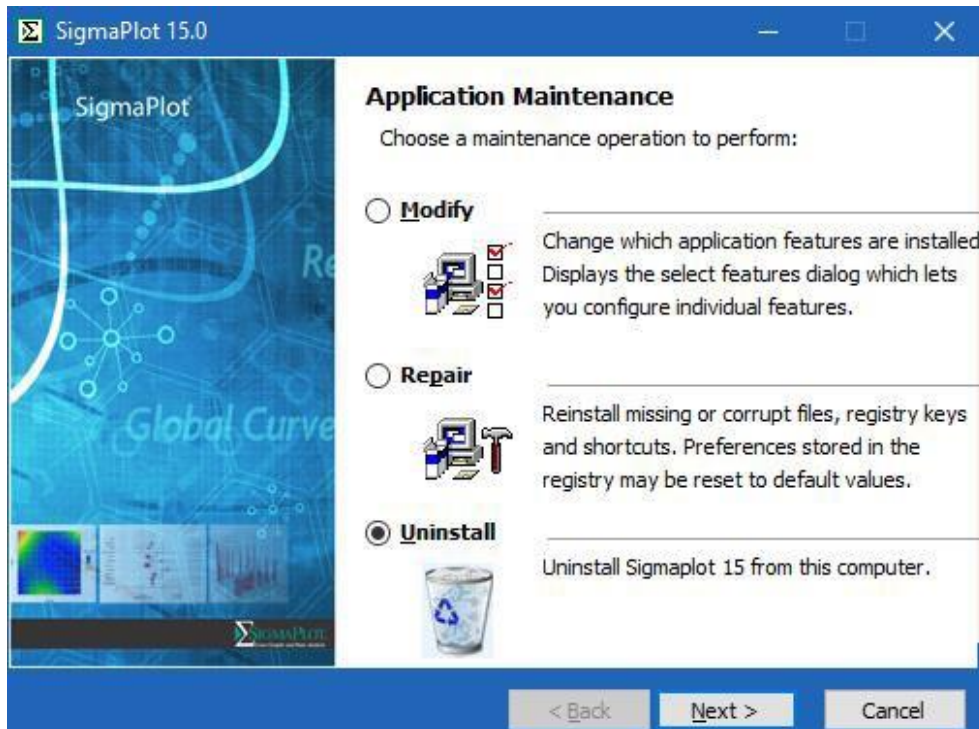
SigmaPlot 15.0

SigmaPlot

Re

Global Curve

SigmaPlot

Application Maintenance

Choose a maintenance operation to perform:

Modify

Change which application features are installed. Displays the select features dialog which lets you configure individual features.

Repair

Reinstall missing or corrupt files, registry keys and shortcuts. Preferences stored in the registry may be reset to default values.

Uninstall

Uninstall Sigmaplot 15 from this computer.

< Back   Next >   Cancel